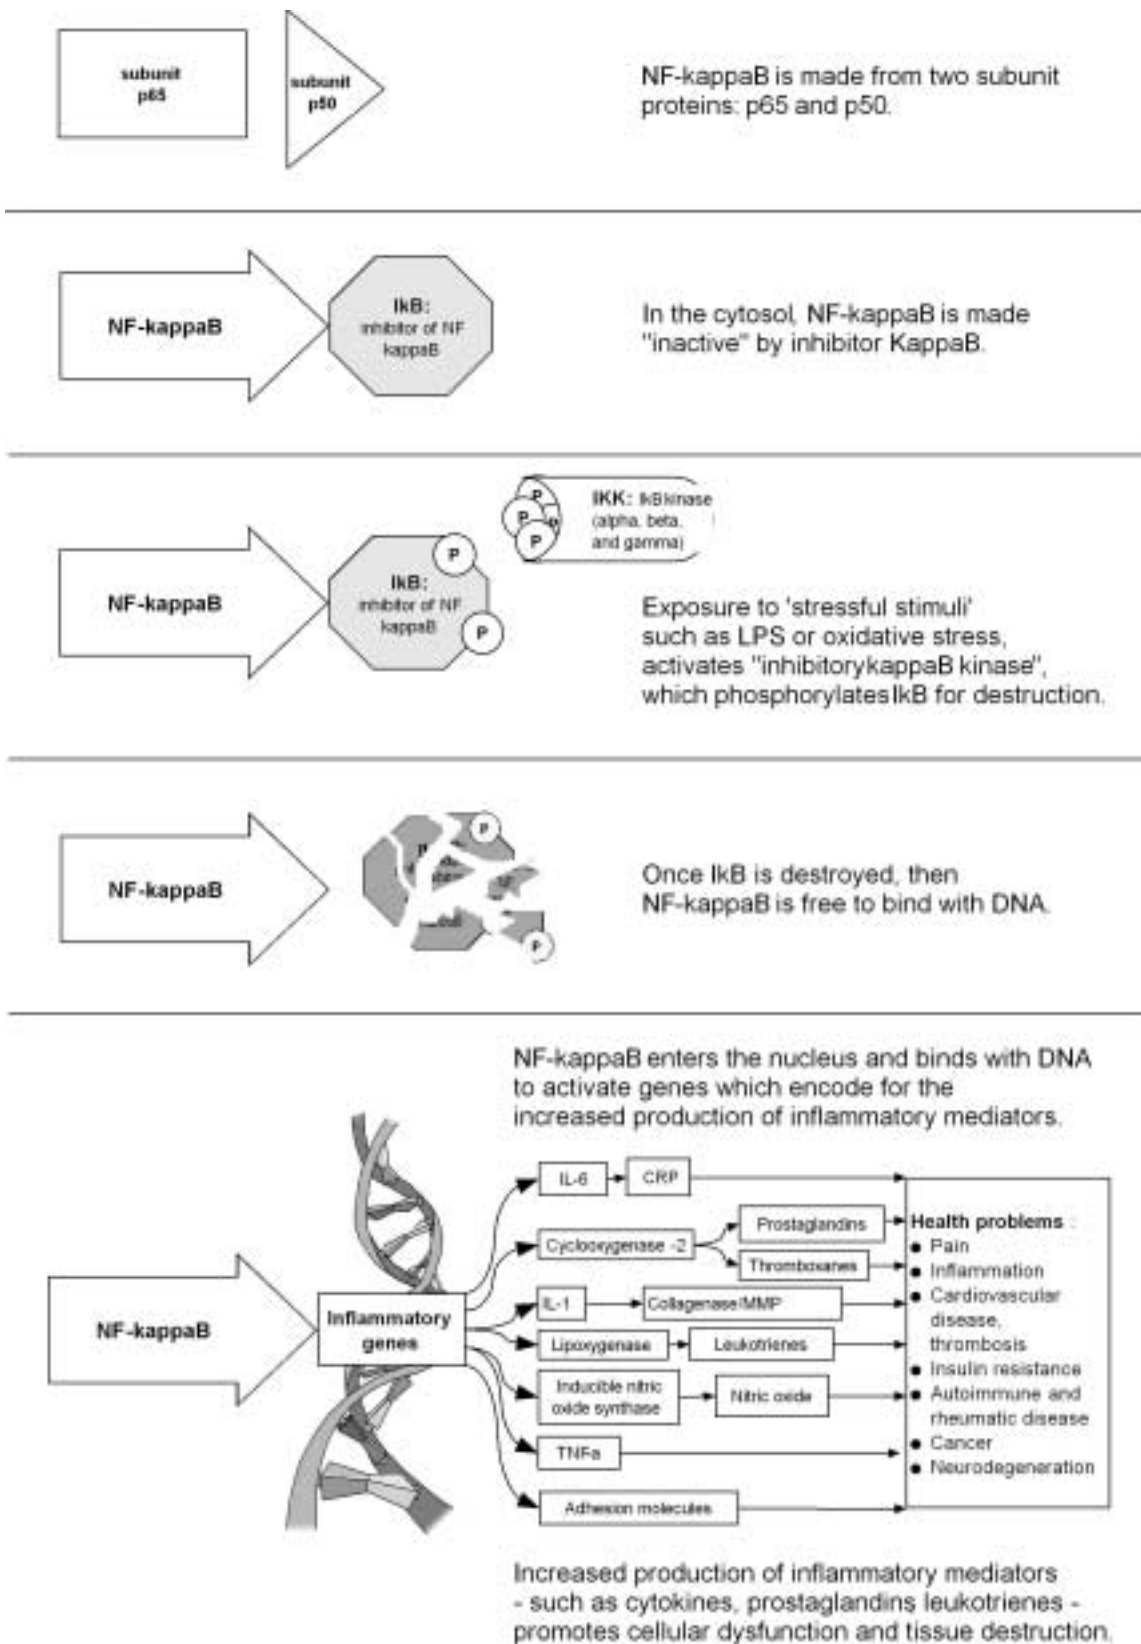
subunit p65

subunit p50

NF-kappaB is made from two subunit proteins: p65 and p50.

NF-kappaB

IkB: inhibitor of NF kappaB

In the cytosol, NF-kappaB is made "inactive" by inhibitor KappaB.

P P P

IKK: IkBkinase (alpha, beta, and gamma)

NF-kappaB

P

IkB: inhibitor of NF kappaB

P

Exposure to 'stressful stimuli' such as LPS or oxidative stress, activates "inhibitorykappaB kinase", which phosphorylates IkB for destruction.

NF-kappaB

P

P

Once IkB is destroyed, then NF-kappaB is free to bind with DNA.

NF-kappaB enters the nucleus and binds with DNA to activate genes which encode for the increased production of inflammatory mediators.

NF-kappaB

Inflammatory genes

IL-6

CRP

Cyclooxygenase -2

Prostaglandins

Thromboxanes

IL-1

Collagenase/MMP

Lipoxygenase

Leukotrienes

Inducible nitric oxide synthase

Nitric oxide

TNFa

Adhesion molecules

Health problems :
• Pain
• Inflammation
• Cardiovascular disease, thrombosis
• Insulin resistance
• Autoimmune and rheumatic disease
• Cancer
• Neurodegeneration

Increased production of inflammatory mediators - such as cytokines, prostaglandins leukotrienes - promotes cellular dysfunction and tissue destruction.